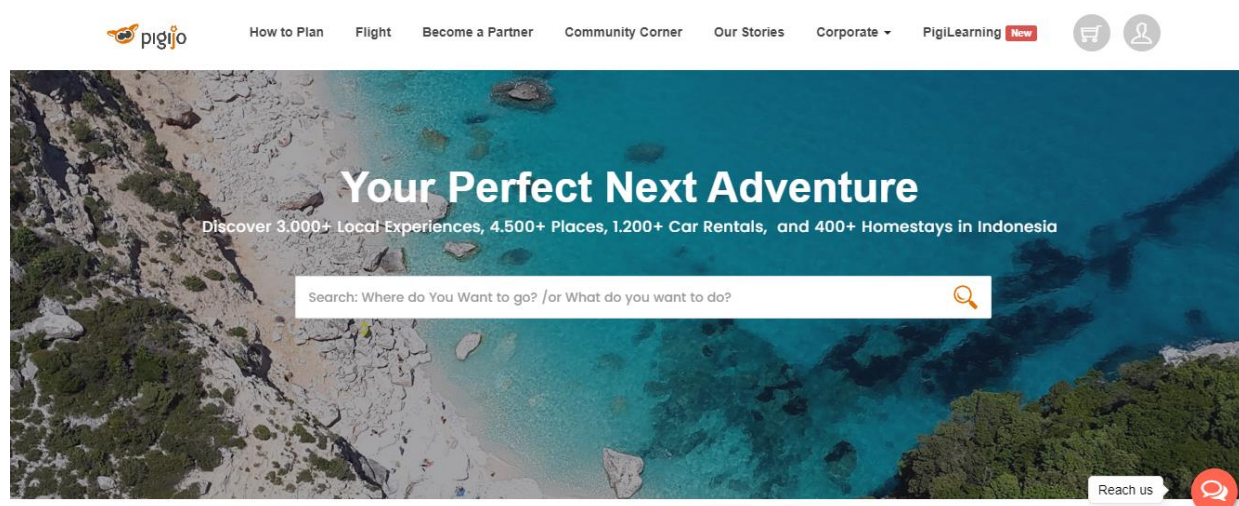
pigijo

How to Plan Flight Become a Partner Community Corner Our Stories Corporate PigiLearning New

Your Perfect Next Adventure

Discover 3.000+ Local Experiences, 4.500+ Places, 1.200+ Car Rentals, and 400+ Homestays in Indonesia

Search: Where do You Want to go? /or What do you want to do?

Reach us